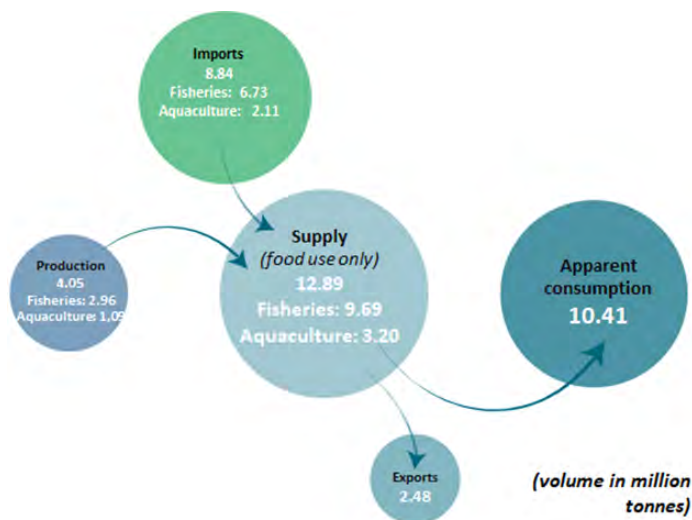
Imports
8.84
Fisheries: 6.73
Aquaculture: 2.11

Production
4.05
Fisheries: 2.96
Aquaculture: 1.09

Supply
(food use only)
12.89
Fisheries: 9.69
Aquaculture: 3.20

Apparent consumption
10.41

Exports
2.48

(volume in million tonnes)